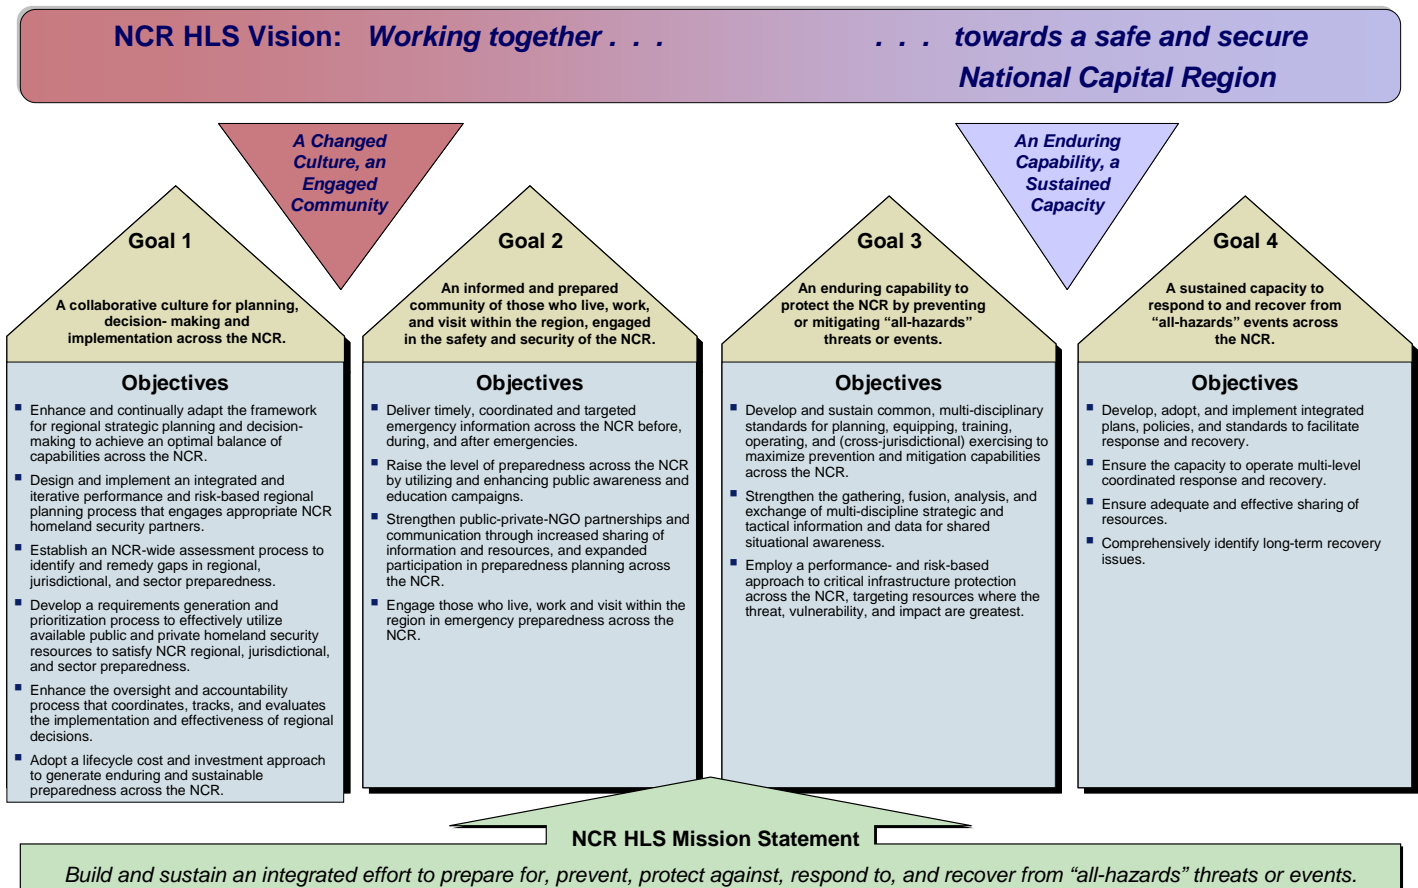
NCR HLS Vision: *Working together . . .* *. . . towards a safe and secure National Capital Region*

*A Changed Culture, an Engaged Community*

*An Enduring Capability, a Sustained Capacity*

Goal 1

A collaborative culture for planning, decision- making and implementation across the NCR.

Objectives

- Enhance and continually adapt the framework for regional strategic planning and decision-making to achieve an optimal balance of capabilities across the NCR.
- Design and implement an integrated and iterative performance and risk-based regional planning process that engages appropriate NCR homeland security partners.
- Establish an NCR-wide assessment process to identify and remedy gaps in regional, jurisdictional, and sector preparedness.
- Develop a requirements generation and prioritization process to effectively utilize available public and private homeland security resources to satisfy NCR regional, jurisdictional, and sector preparedness.
- Enhance the oversight and accountability process that coordinates, tracks, and evaluates the implementation and effectiveness of regional decisions.
- Adopt a lifecycle cost and investment approach to generate enduring and sustainable preparedness across the NCR.

Goal 2

An informed and prepared community of those who live, work, and visit within the region, engaged in the safety and security of the NCR.

Objectives

- Deliver timely, coordinated and targeted emergency information across the NCR before, during, and after emergencies.
- Raise the level of preparedness across the NCR by utilizing and enhancing public awareness and education campaigns.
- Strengthen public-private-NGO partnerships and communication through increased sharing of information and resources, and expanded participation in preparedness planning across the NCR.
- Engage those who live, work and visit within the region in emergency preparedness across the NCR.

Goal 3

An enduring capability to protect the NCR by preventing or mitigating "all-hazards" threats or events.

Objectives

- Develop and sustain common, multi-disciplinary standards for planning, equipping, training, operating, and (cross-jurisdictional) exercising to maximize prevention and mitigation capabilities across the NCR.
- Strengthen the gathering, fusion, analysis, and exchange of multi-discipline strategic and tactical information and data for shared situational awareness.
- Employ a performance- and risk-based approach to critical infrastructure protection across the NCR, targeting resources where the threat, vulnerability, and impact are greatest.

Goal 4

A sustained capacity to respond to and recover from "all-hazards" events across the NCR.

Objectives

- Develop, adopt, and implement integrated plans, policies, and standards to facilitate response and recovery.
- Ensure the capacity to operate multi-level coordinated response and recovery.
- Ensure adequate and effective sharing of resources.
- Comprehensively identify long-term recovery issues.

NCR HLS Mission Statement

*Build and sustain an integrated effort to prepare for, prevent, protect against, respond to, and recover from "all-hazards" threats or events.*